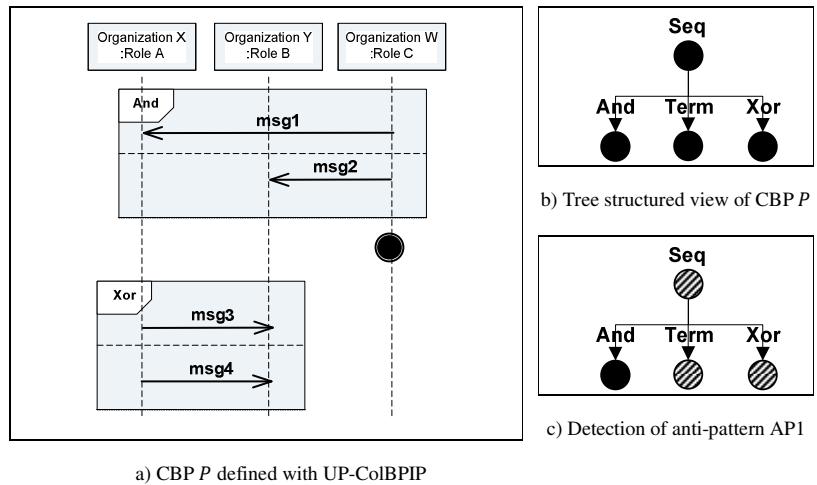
Organization X
:Role A

Organization Y
:Role B

Organization W
:Role C

And

msg1

msg2

Xor

msg3

msg4

a) CBP *P* defined with UP-ColBPIP

Seq

And

Term

Xor

b) Tree structured view of CBP *P*

Seq

And

Term

Xor

c) Detection of anti-pattern AP1